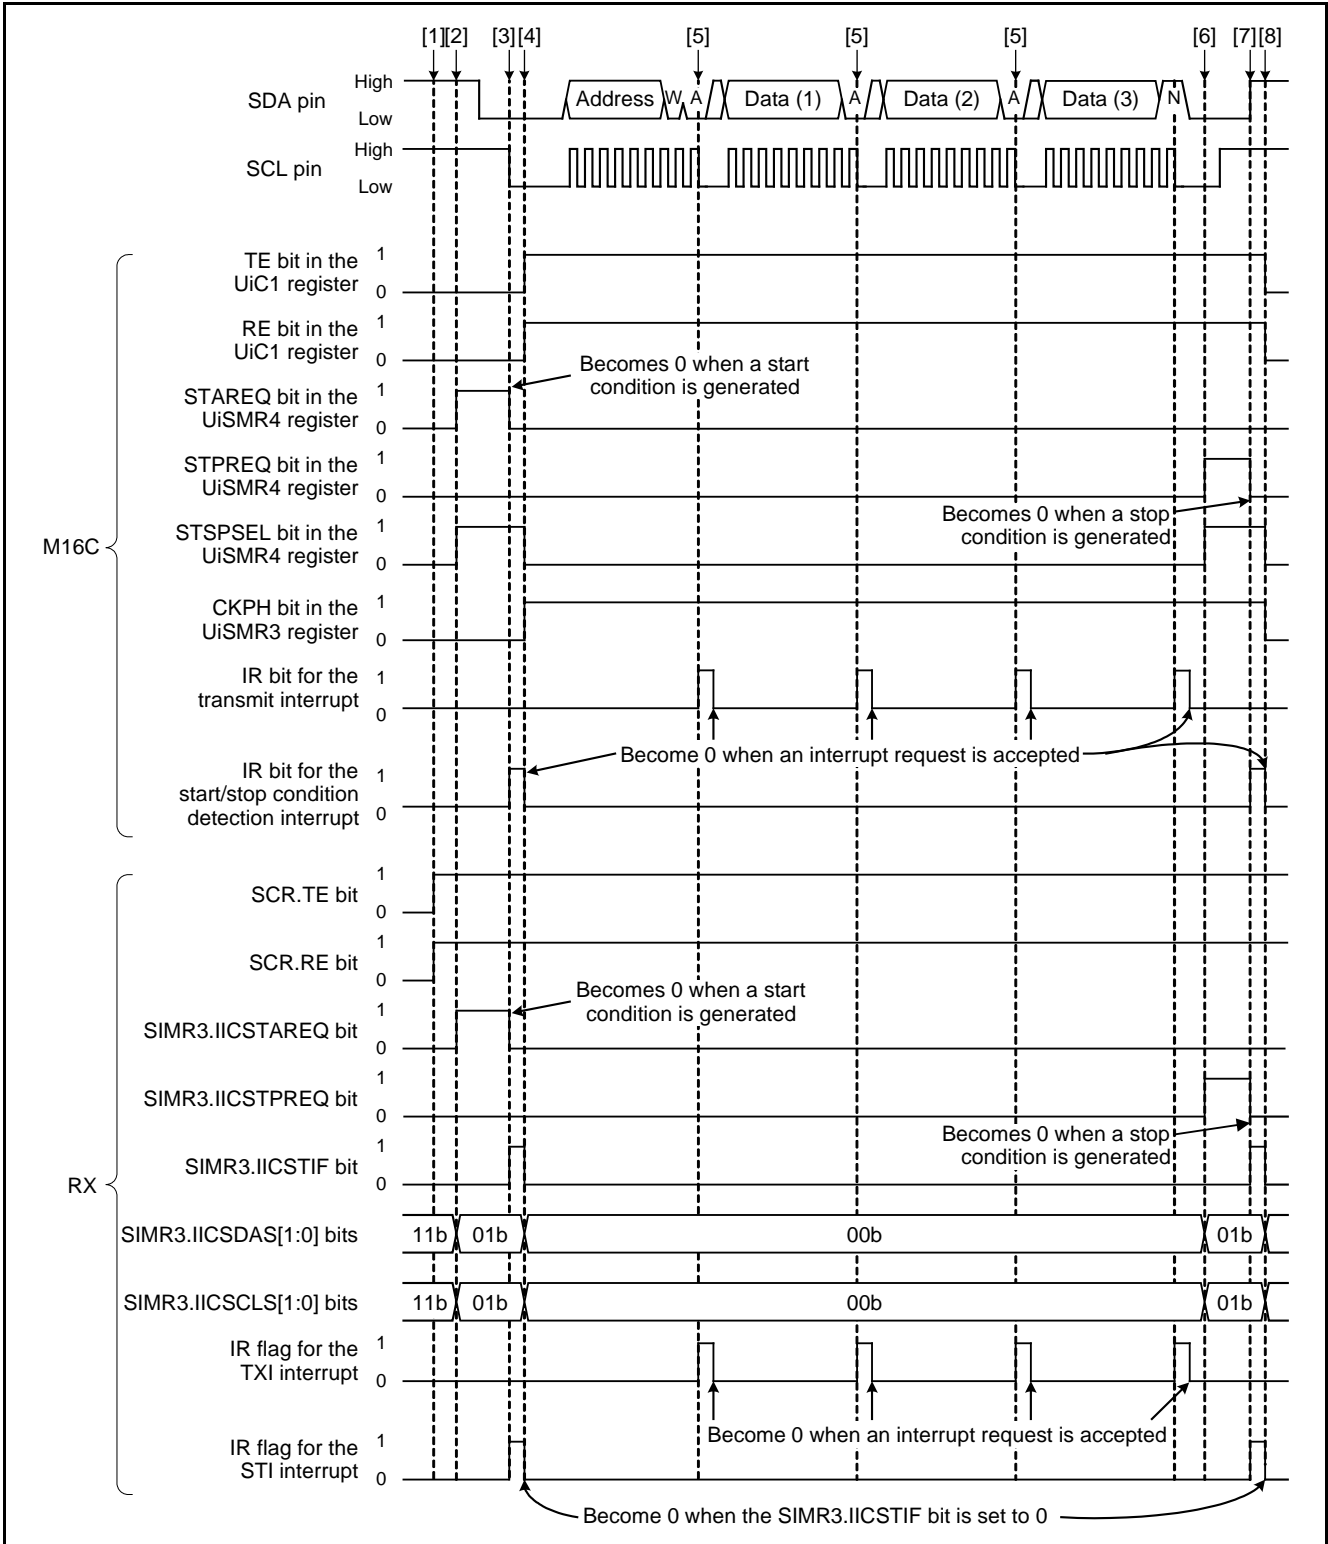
[1] [2] [3] [4] [5] [5] [5] [6] [7] [8]

SDA pin High Low Address W A Data (1) A Data (2) A Data (3) N

SCL pin High Low

M16C

TE bit in the UiC1 register 1 0

RE bit in the UiC1 register 1 0

Becomes 0 when a start condition is generated

STAREQ bit in the UiSMR4 register 1 0

STPREQ bit in the UiSMR4 register 1 0

Becomes 0 when a stop condition is generated

STSPSEL bit in the UiSMR4 register 1 0

CKPH bit in the UiSMR3 register 1 0

IR bit for the transmit interrupt 1 0

Become 0 when an interrupt request is accepted

IR bit for the start/stop condition detection interrupt 1 0

RX

SCR.TE bit 1 0

SCR.RE bit 1 0

Becomes 0 when a start condition is generated

SIMR3.IICSTAREQ bit 1 0

SIMR3.IICSTPREQ bit 1 0

Becomes 0 when a stop condition is generated

SIMR3.IICSTIF bit 1 0

SIMR3.IICSDAS[1:0] bits 11b 01b 00b 01b

SIMR3.IICSCLS[1:0] bits 11b 01b 00b 01b

IR flag for the TXI interrupt 1 0

Become 0 when an interrupt request is accepted

IR flag for the STI interrupt 1 0

Become 0 when the SIMR3.IICSTIF bit is set to 0